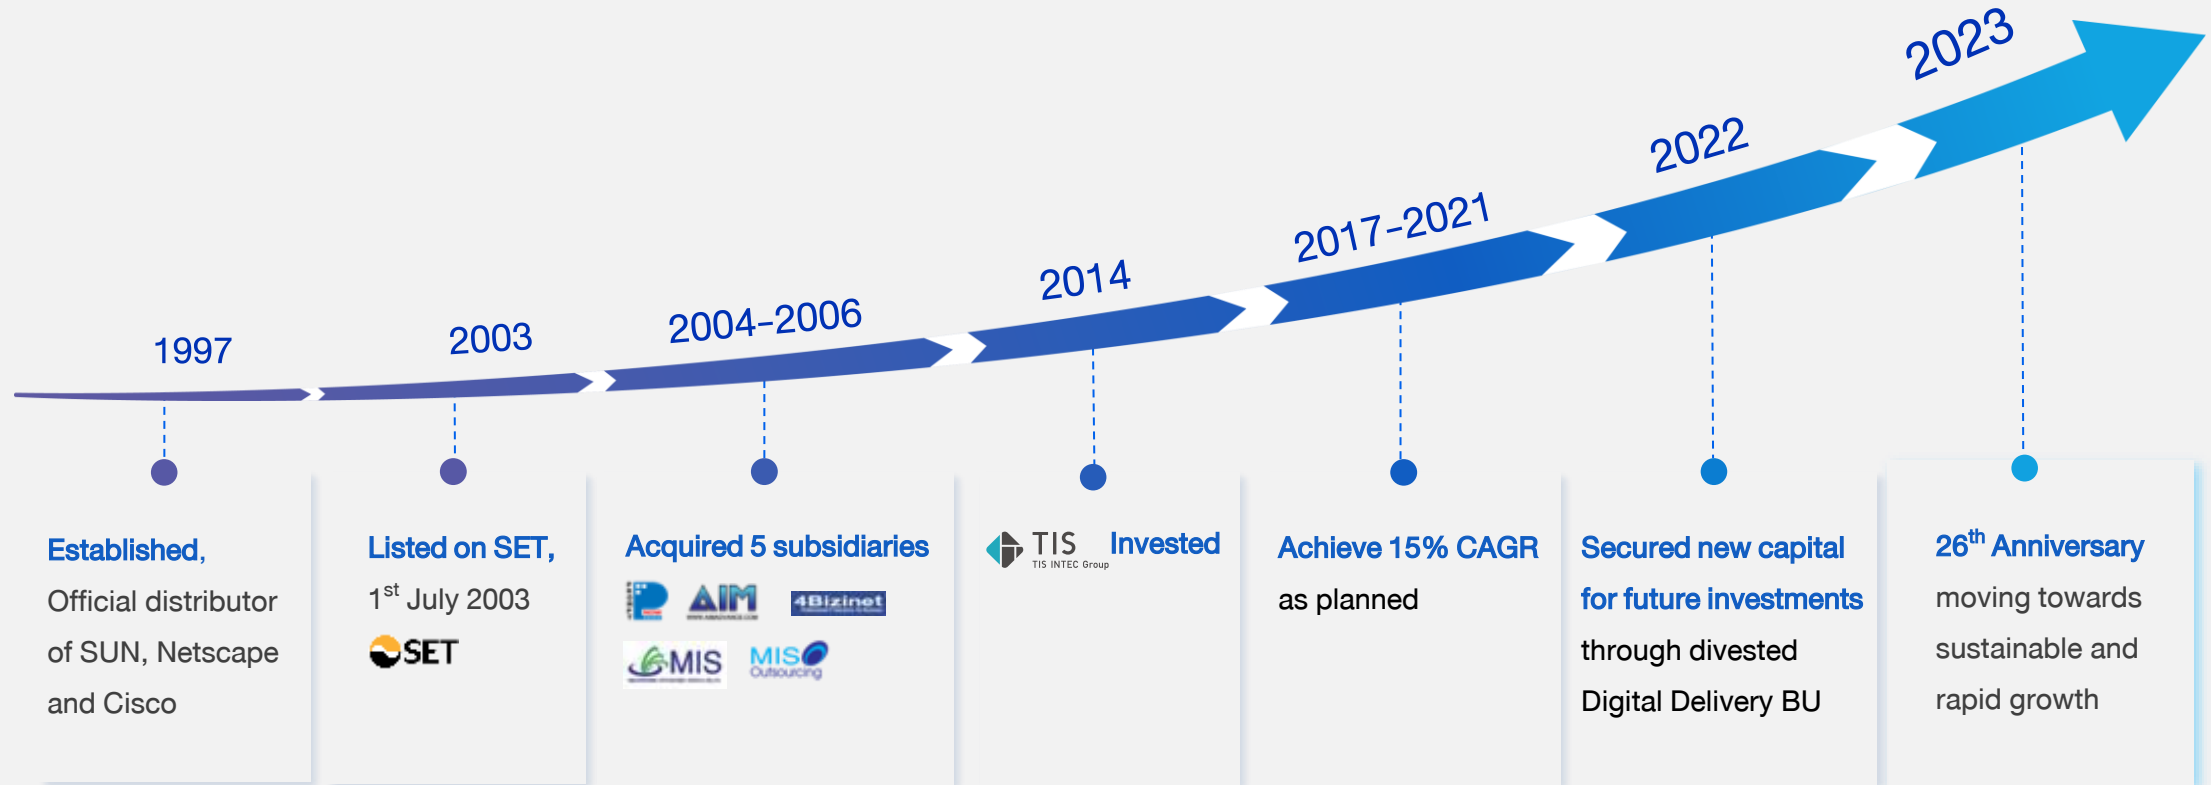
1997

2003

2004-2006

2014

2017-2021

2022

2023

Established, Official distributor of SUN, Netscape and Cisco

Listed on SET, $1^{st}$ July 2003

SET

Acquired 5 subsidiaries

AIM

4Bizinet

MIS

MIS Outsourcing

TIS
TIS INTEC Group
Invested

Achieve 15% CAGR as planned

Secured new capital for future investments through divested Digital Delivery BU

$26^{th}$ Anniversary moving towards sustainable and rapid growth